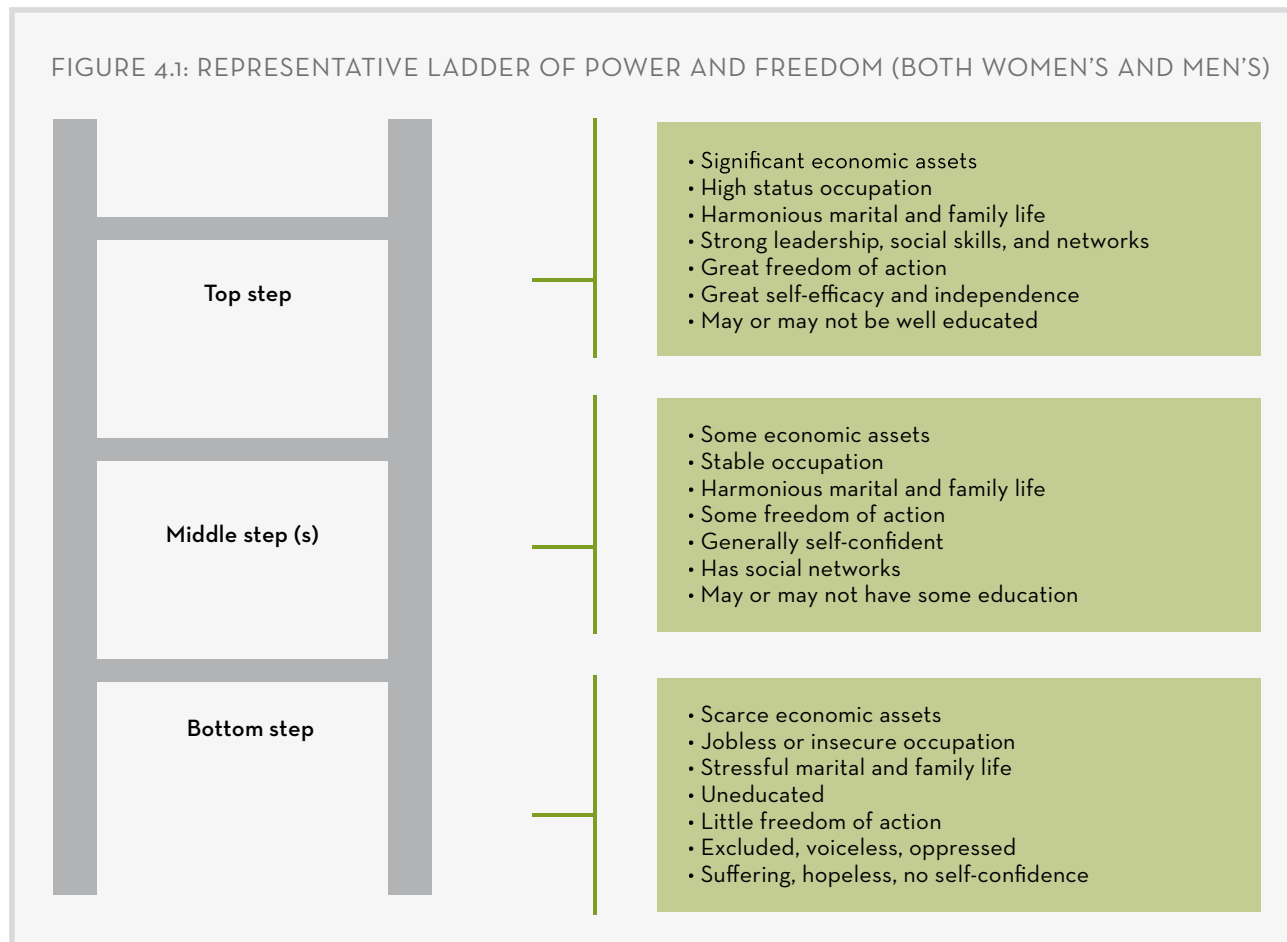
FIGURE 4.1: REPRESENTATIVE LADDER OF POWER AND FREEDOM (BOTH WOMEN'S AND MEN'S)

Top step

• Significant economic assets
• High status occupation
• Harmonious marital and family life
• Strong leadership, social skills, and networks
• Great freedom of action
• Great self-efficacy and independence
• May or may not be well educated

Middle step (s)

• Some economic assets
• Stable occupation
• Harmonious marital and family life
• Some freedom of action
• Generally self-confident
• Has social networks
• May or may not have some education

Bottom step

• Scarce economic assets
• Jobless or insecure occupation
• Stressful marital and family life
• Uneducated
• Little freedom of action
• Excluded, voiceless, oppressed
• Suffering, hopeless, no self-confidence